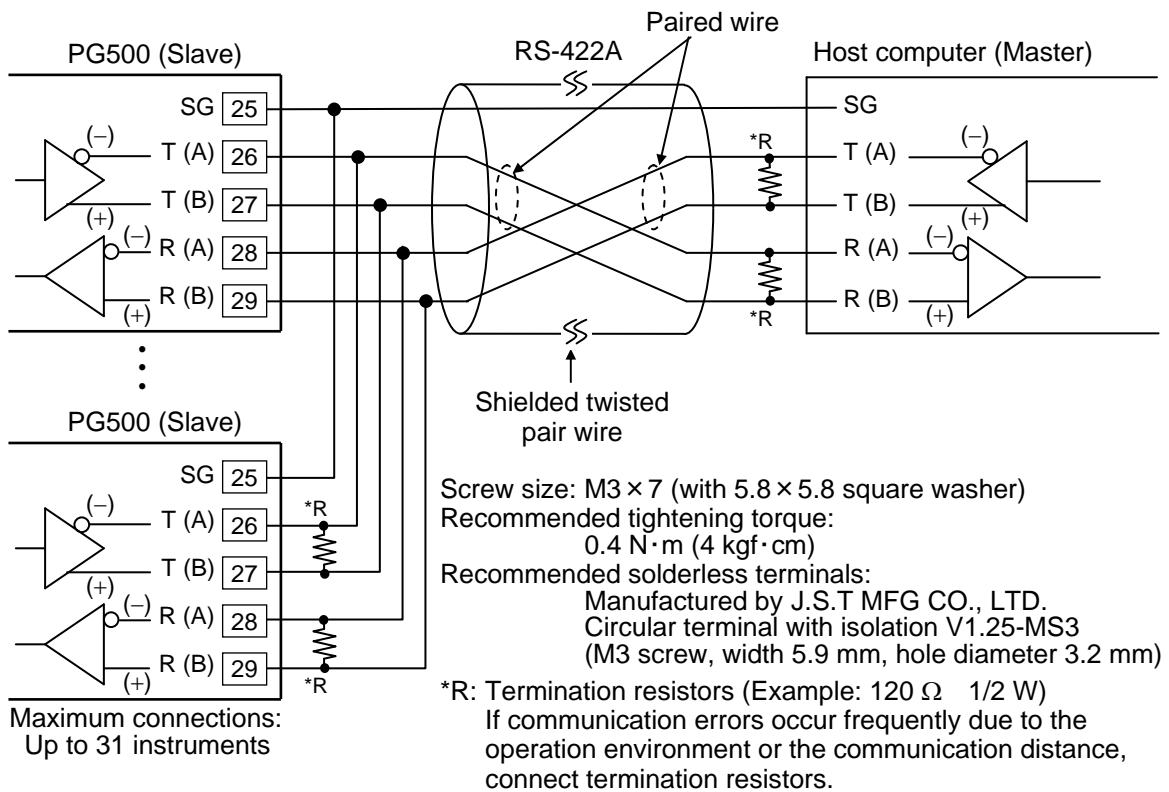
PG500 (Slave)

SG 25
(–)
T (A) 26
T (B) 27
(+)
(–)
R (A) 28
R (B) 29
(+)

RS-422A

Paired wire

Host computer (Master)

SG
*R
T (A)
(–)
T (B)
(+)
R (A)
(–)
R (B)
(+)
*R

Shielded twisted pair wire

PG500 (Slave)

SG 25
(–)
T (A) 26
*R
T (B) 27
(+)
(–)
R (A) 28
R (B) 29
(+)
*R

Maximum connections: Up to 31 instruments

Screw size: M3 × 7 (with 5.8 × 5.8 square washer)
Recommended tightening torque:
0.4 N·m (4 kgf·cm)
Recommended solderless terminals:
Manufactured by J.S.T MFG CO., LTD.
Circular terminal with isolation V1.25-MS3
(M3 screw, width 5.9 mm, hole diameter 3.2 mm)

*R: Termination resistors (Example: 120 $\Omega$ 1/2 W)
If communication errors occur frequently due to the operation environment or the communication distance, connect termination resistors.